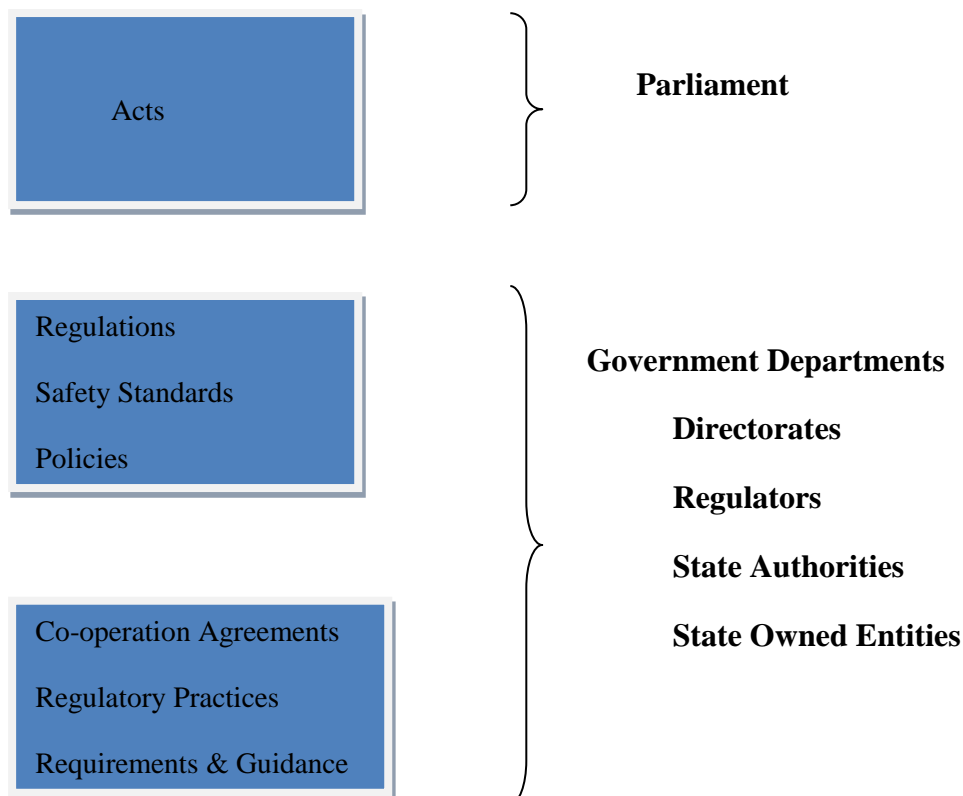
Acts

Parliament

Regulations

Safety Standards

Policies

Government Departments

Directorates

Regulators

State Authorities

State Owned Entities

Co-operation Agreements

Regulatory Practices

Requirements & Guidance